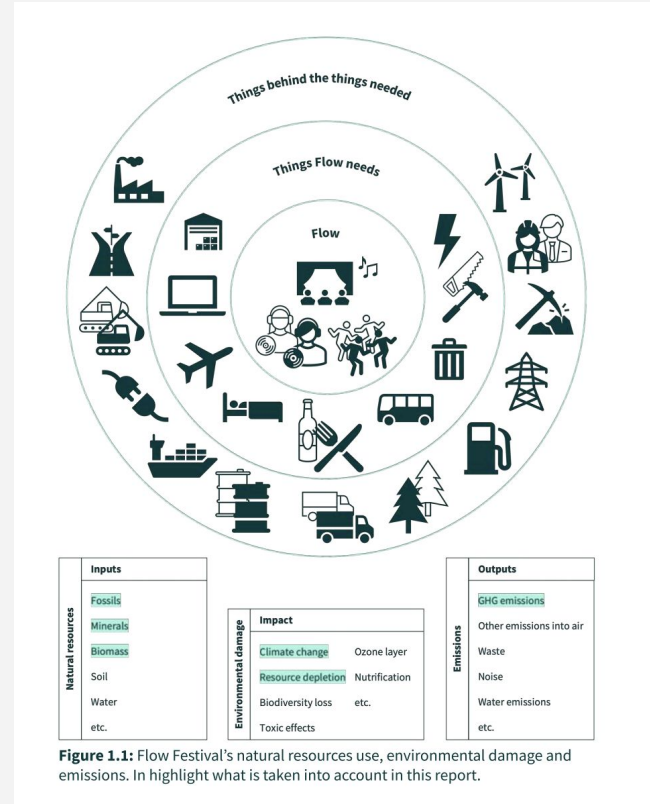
Things behind the things needed

Things Flow needs

Flow

| Natural resources | Inputs |
|---|---|
| | Fossils |
| | Minerals |
| | Biomass |
| | Soil |
| | Water |
| | etc. |

| Environmental damage | Impact | |
|---|---|---|
| | Climate change | Ozone layer |
| | Resource depletion | Nutrification |
| | Biodiversity loss | etc. |
| | Toxic effects | |

| Emissions | Outputs |
|---|---|
| | GHG emissions |
| | Other emissions into air |
| | Waste |
| | Noise |
| | Water emissions |
| | etc. |

**Figure 1.1:** Flow Festival's natural resources use, environmental damage and emissions. In highlight what is taken into account in this report.